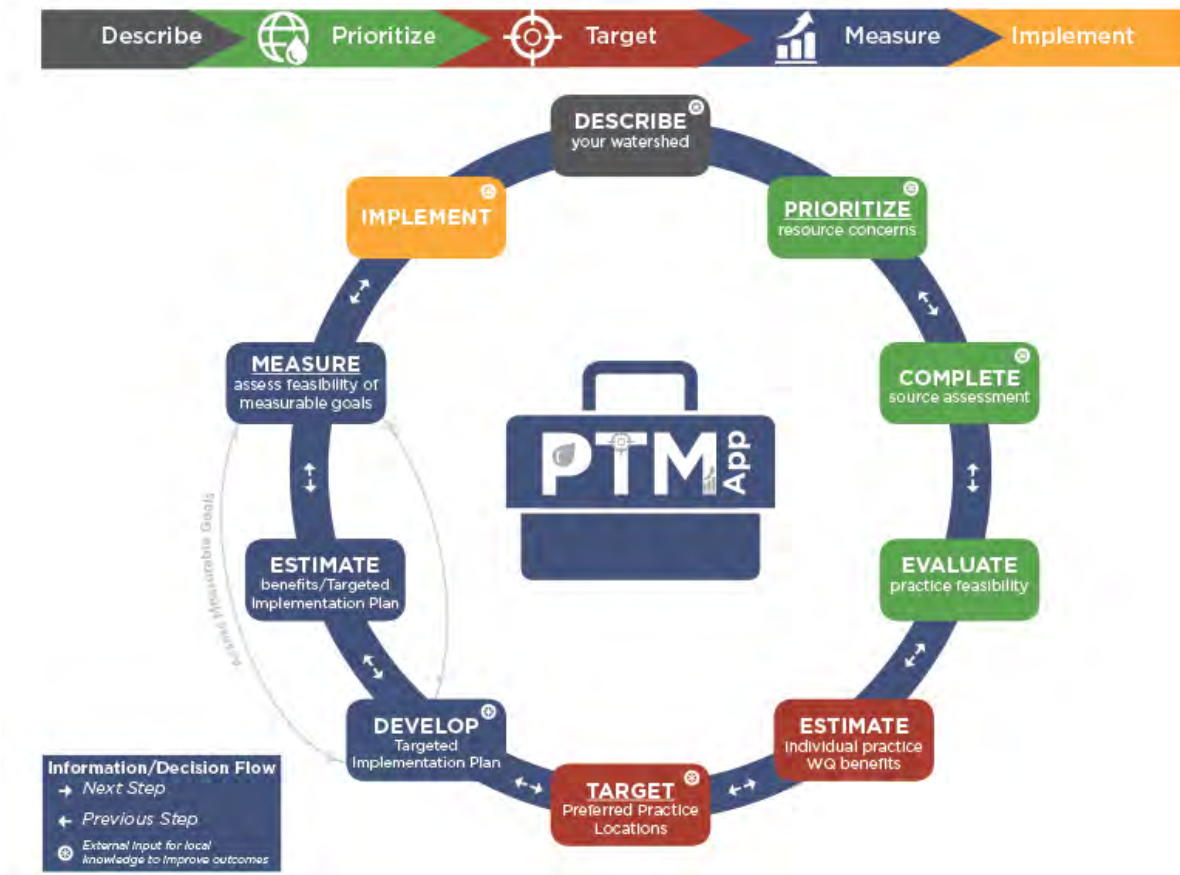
Describe Prioritize Target Measure Implement

DESCRIBE your watershed

PRIORITIZE resource concerns

COMPLETE source assessment

EVALUATE practice feasibility

ESTIMATE Individual practice WQ benefits

TARGET Preferred Practice Locations

DEVELOP Targeted Implementation Plan

ESTIMATE benefits/Targeted Implementation Plan

MEASURE assess feasibility of measurable goals

IMPLEMENT

Amend Measurable Goals

PTM App

Information/Decision Flow
→ Next Step
← Previous Step
External input for local knowledge to improve outcomes